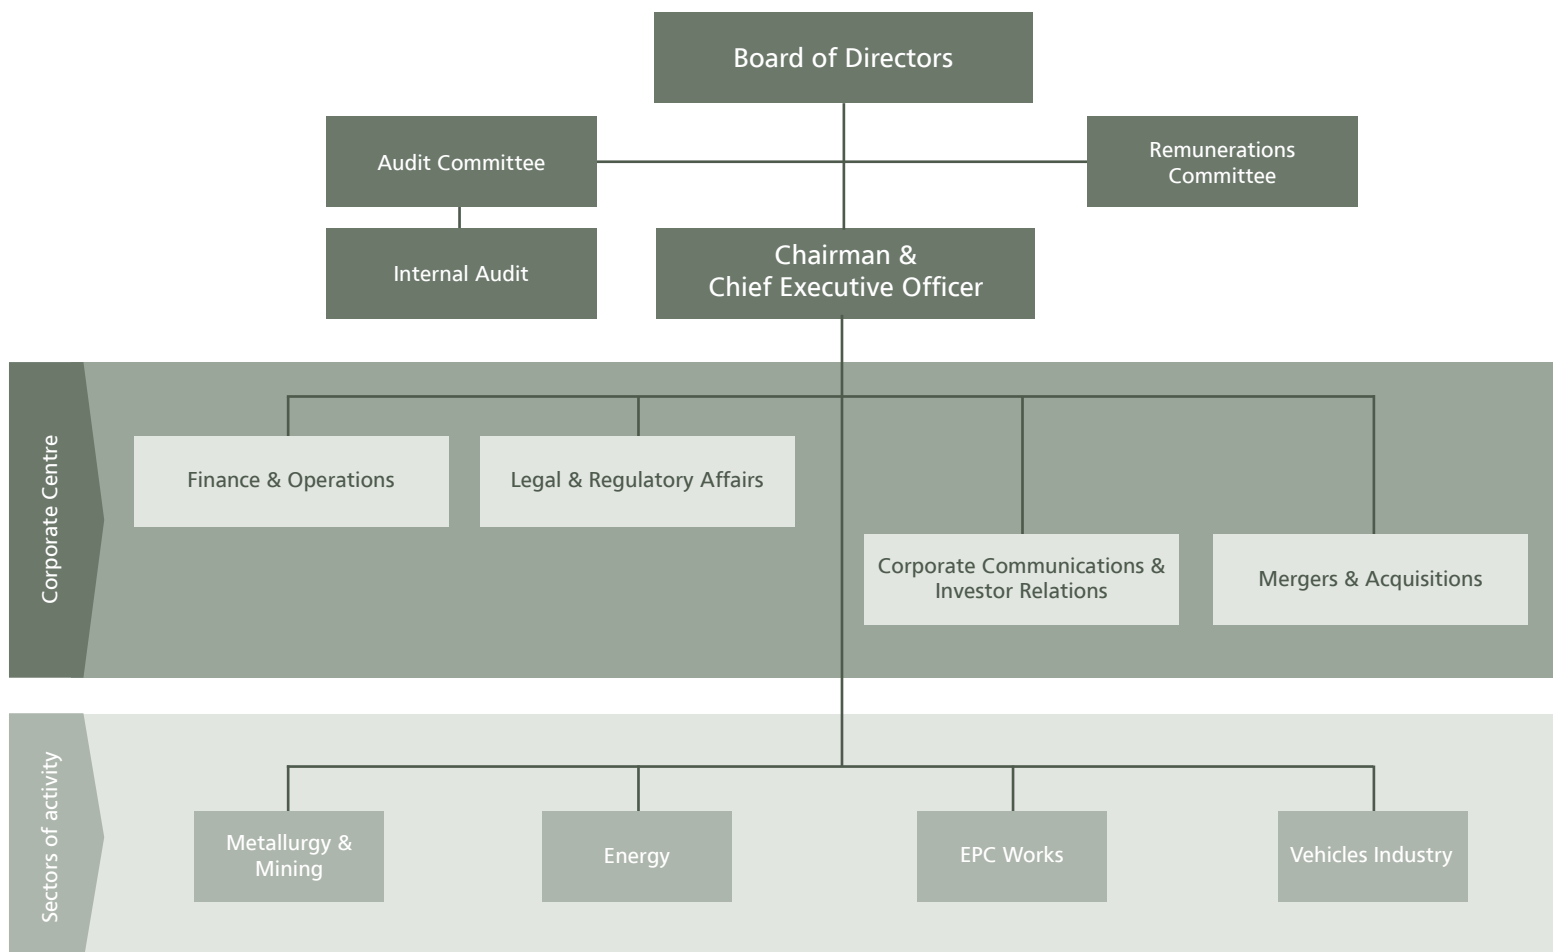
Board of Directors

Audit Committee

Remunerations Committee

Internal Audit

Chairman & Chief Executive Officer

Corporate Centre

Finance & Operations

Legal & Regulatory Affairs

Corporate Communications & Investor Relations

Mergers & Acquisitions

Sectors of activity

Metallurgy & Mining

Energy

EPC Works

Vehicles Industry